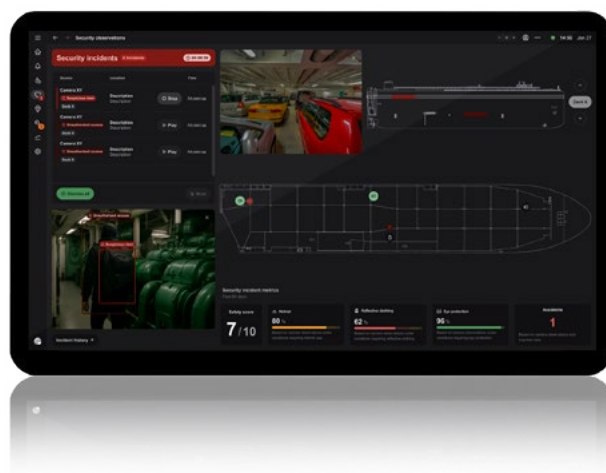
Security observations

14:56 Jan 27

Security incidents

Source

Location

Time

Camera 01

Description

Stop

Camera 01

Description

Play

Camera 01

Description

Play

Dismiss all

Deck 4

Security incident metrics

Safety score

7/10

Helmet

60 %

Reflective clothing

62 %

Eye protection

96 %

Incidents

1

Incident history